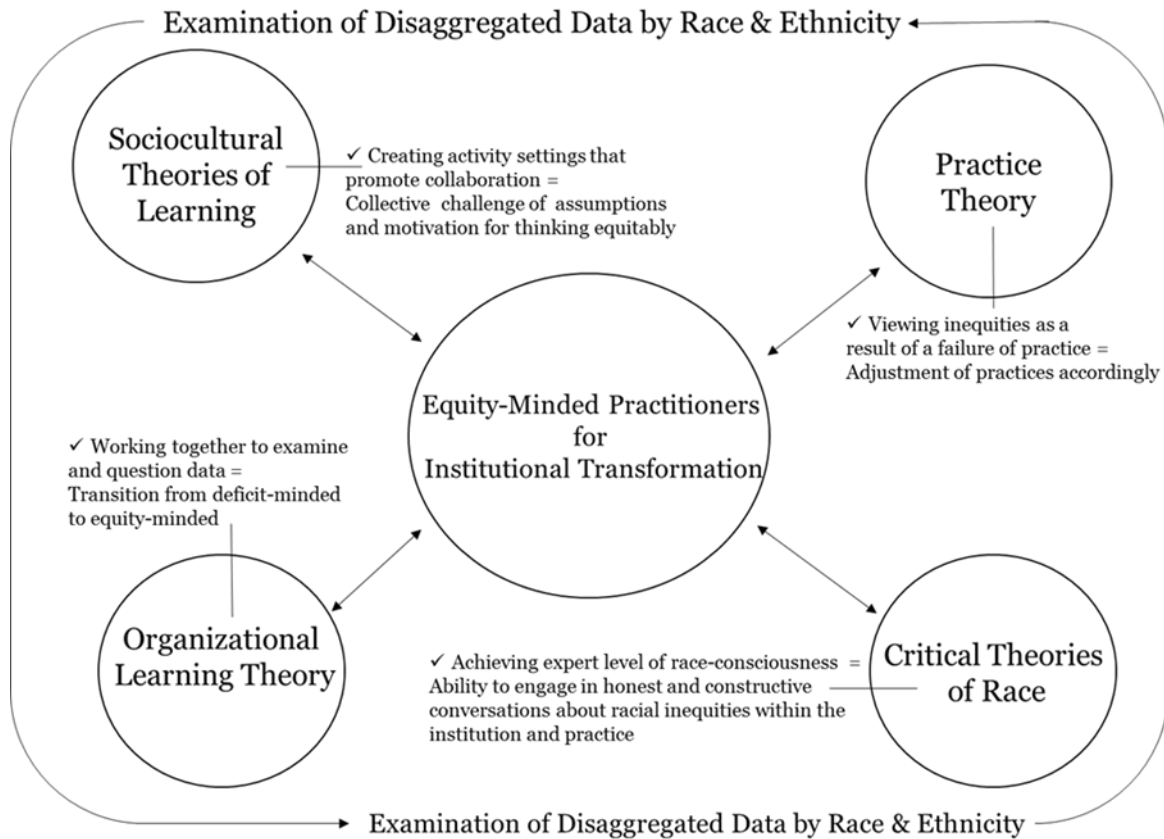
Examination of Disaggregated Data by Race & Ethnicity

Sociocultural Theories of Learning

✓ Creating activity settings that promote collaboration = Collective challenge of assumptions and motivation for thinking equitably

Practice Theory

✓ Viewing inequities as a result of a failure of practice = Adjustment of practices accordingly

Equity-Minded Practitioners for Institutional Transformation

✓ Working together to examine and question data = Transition from deficit-minded to equity-minded

Organizational Learning Theory

✓ Achieving expert level of race-consciousness = Ability to engage in honest and constructive conversations about racial inequities within the institution and practice

Critical Theories of Race

Examination of Disaggregated Data by Race & Ethnicity